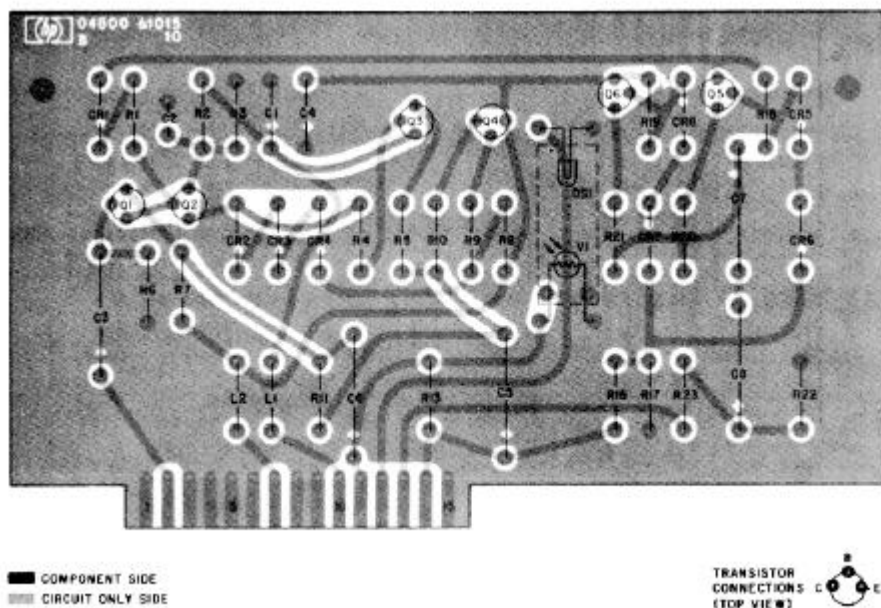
04800 61015
B 10

CR1 R1 C2 R2 R3 C1 C4 Q3 Q4 Q6 R15 CR8 Q5 R18 CR5

Q1 Q2 CR2 CR3 CR4 R4 R5 R10 R9 R8 DS1 R21 CR7 R20 C7 CR6

R6 R7 V1

C3 L2 L1 R11 C6 R13 C5 R16 R17 R23 C8 R22

COMPONENT SIDE
CIRCUIT ONLY SIDE

TRANSISTOR CONNECTIONS (TOP VIEW) B C E